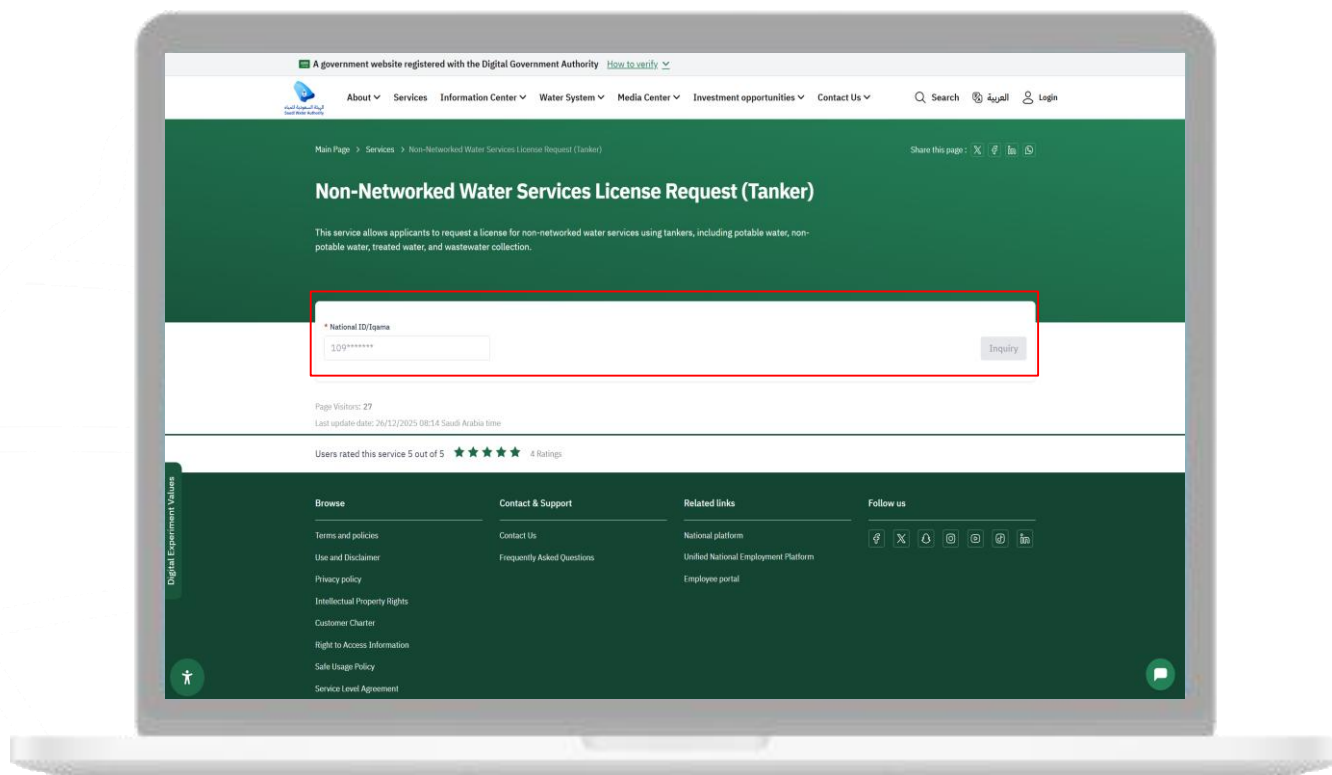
A government website registered with the Digital Government Authority How to verify

الهيئة السعودية للمياه
Saudi Water Authority

About Services Information Center Water System Media Center Investment opportunities Contact Us

Search العربية Login

Main Page > Services > Non-Networked Water Services License Request (Tanker)

Share this page :

Non-Networked Water Services License Request (Tanker)

This service allows applicants to request a license for non-networked water services using tankers, including potable water, non-potable water, treated water, and wastewater collection.

* National ID/Iqama
109*******
Inquiry

Page Visitors: 27
Last update date: 26/12/2025 08:14 Saudi Arabia time

Users rated this service 5 out of 5 4 Ratings

Digital Experiment Values

Browse
Terms and policies
Use and Disclaimer
Privacy policy
Intellectual Property Rights
Customer Charter
Right to Access Information
Safe Usage Policy
Service Level Agreement

Contact & Support
Contact Us
Frequently Asked Questions

Related links
National platform
Unified National Employment Platform
Employee portal

Follow us